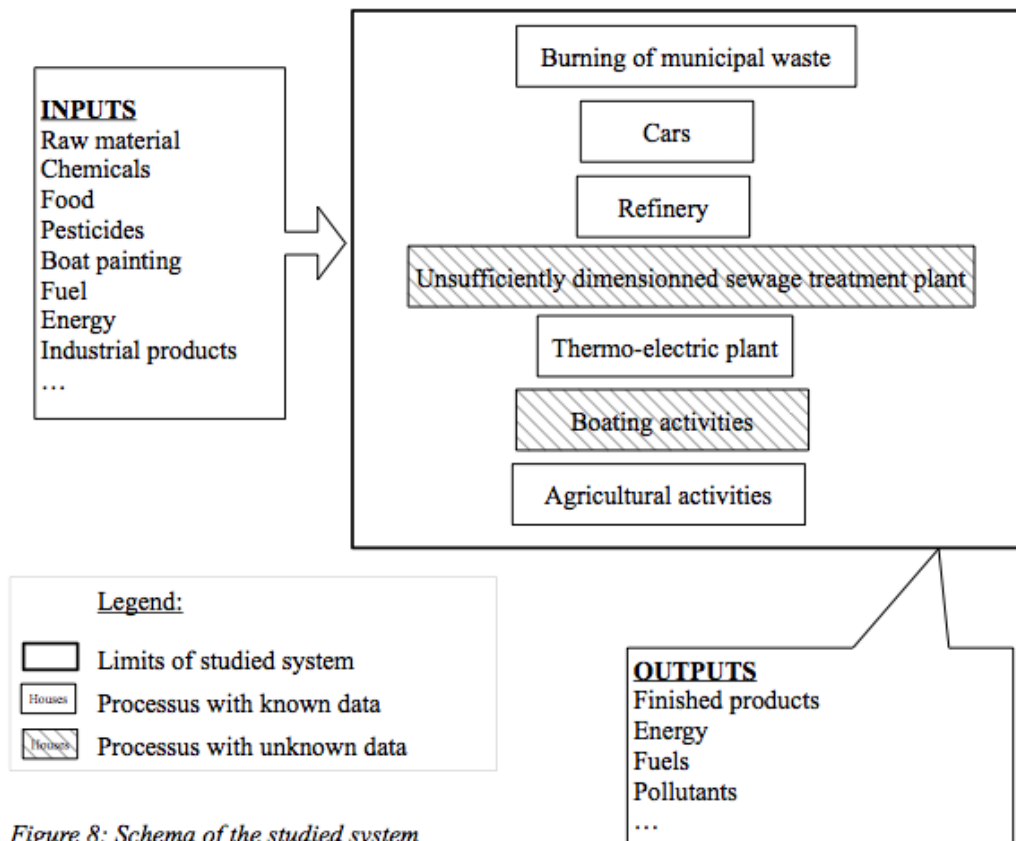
INPUTS
Raw material
Chemicals
Food
Pesticides
Boat painting
Fuel
Energy
Industrial products
…

Burning of municipal waste

Cars

Refinery

Unsufficiently dimensionned sewage treatment plant

Thermo-electric plant

Boating activities

Agricultural activities

Legend:

Limits of studied system

Houses Processus with known data

Houses Processus with unknown data

OUTPUTS
Finished products
Energy
Fuels
Pollutants
…

Figure 8: Schema of the studied system